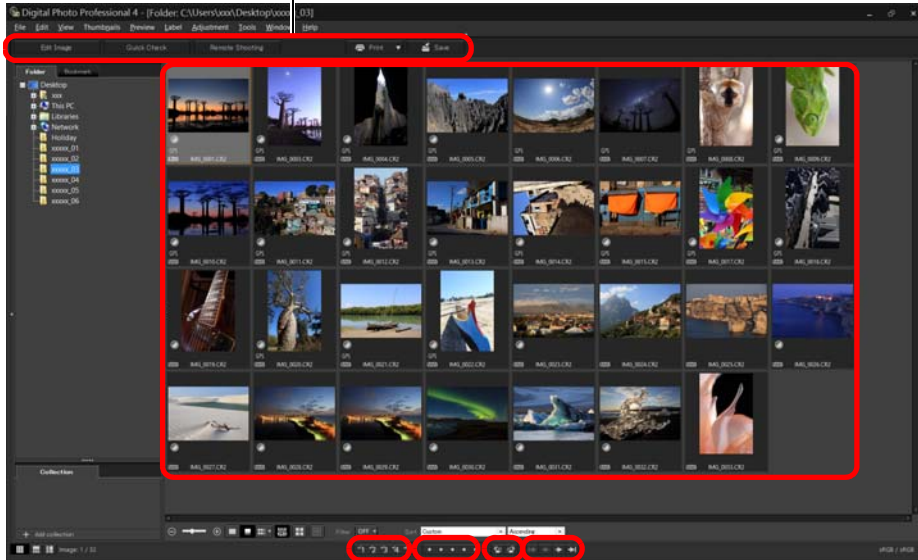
Digital Photo Professional 4 - [Folder: C:\Users\xxx\Desktop\xxxxx_03]

File Edit View Thumbnails Preview Label Adjustment Tools Window Help

Edit Image Quick Check Remote Shooting Print Save

Folder Bookmark

Desktop
xxx
This PC
Libraries
Network
Holiday
xxxxx_01
xxxxx_02
xxxxx_03
xxxxx_04
xxxxx_05
xxxxx_06

IMG_0001.CR2 IMG_0003.CR2 IMG_0004.CR2 IMG_0005.CR2 IMG_0006.CR2 IMG_0007.CR2 IMG_0008.CR2 IMG_0009.CR2

IMG_0010.CR2 IMG_0011.CR2 IMG_0012.CR2 IMG_0013.CR2 IMG_0014.CR2 IMG_0015.CR2 IMG_0017.CR2 IMG_0018.CR2

IMG_0019.CR2 IMG_0020.CR2 IMG_0021.CR2 IMG_0022.CR2 IMG_0024.CR2 IMG_0024.CR2 IMG_0025.CR2 IMG_0026.CR2

IMG_0027.CR2 IMG_0028.CR2 IMG_0029.CR2 IMG_0030.CR2 IMG_0031.CR2 IMG_0032.CR2 IMG_0033.CR2

Collection

Add collection

Filter OFF Sort Custom Ascending

Image : 1 / 32

sRGB / sRGB